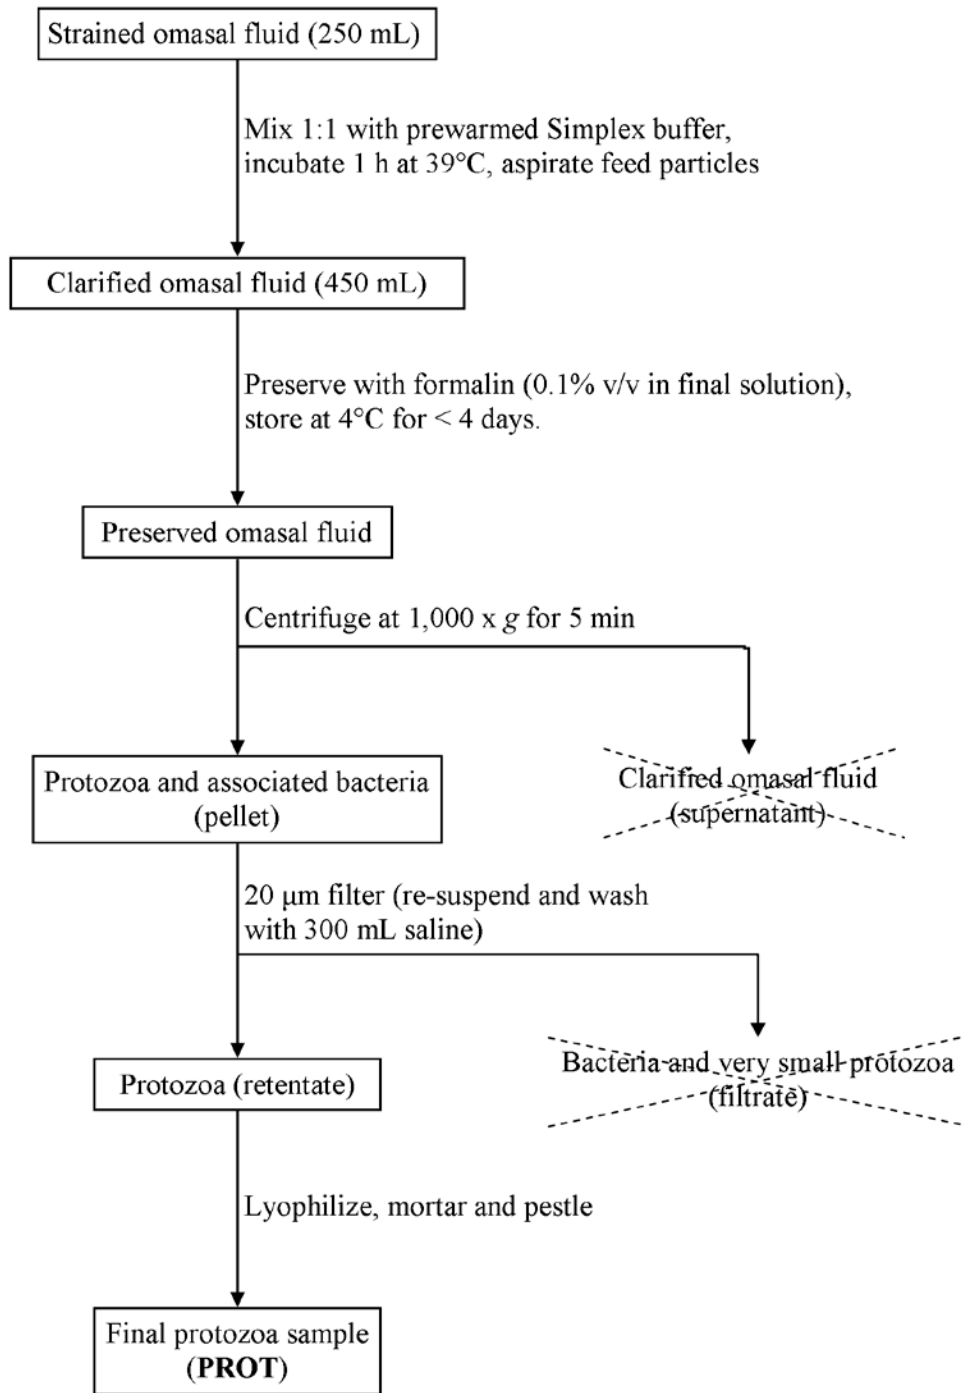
Strained omasal fluid (250 mL)

Mix 1:1 with prewarmed Simplex buffer, incubate 1 h at 39°C, aspirate feed particles

Clarified omasal fluid (450 mL)

Preserve with formalin (0.1% v/v in final solution), store at 4°C for < 4 days.

Preserved omasal fluid

Centrifuge at 1,000 x $g$ for 5 min

Protozoa and associated bacteria (pellet)

Clarifed omasal fluid (supernatant)

20 μm filter (re-suspend and wash with 300 mL saline)

Protozoa (retentate)

Bacteria and very small protozoa (filtrate)

Lyophilize, mortar and pestle

Final protozoa sample (**PROT**)